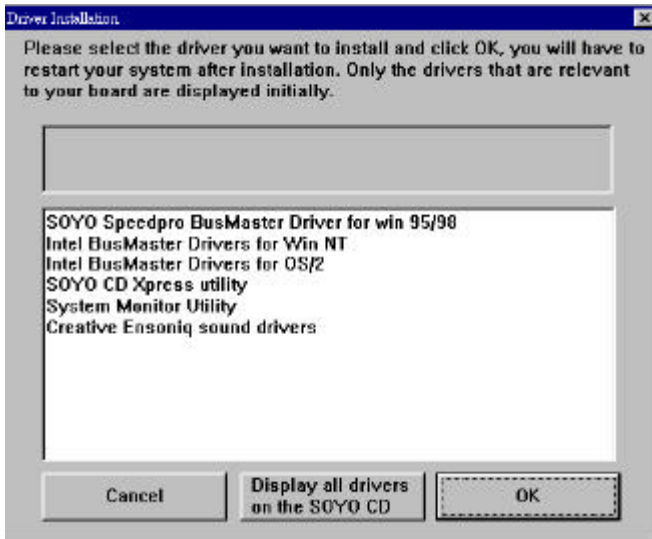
Driver Installation

Please select the driver you want to install and click OK, you will have to restart your system after installation. Only the drivers that are relevant to your board are displayed initially.

SOYO Speedpro BusMaster Driver for win 95/98
Intel BusMaster Drivers for Win NT
Intel BusMaster Drivers for OS/2
SOYO CD Xpress utility
System Monitor Utility
Creative Ensoniq sound drivers

Cancel

Display all drivers on the SOYO CD

OK